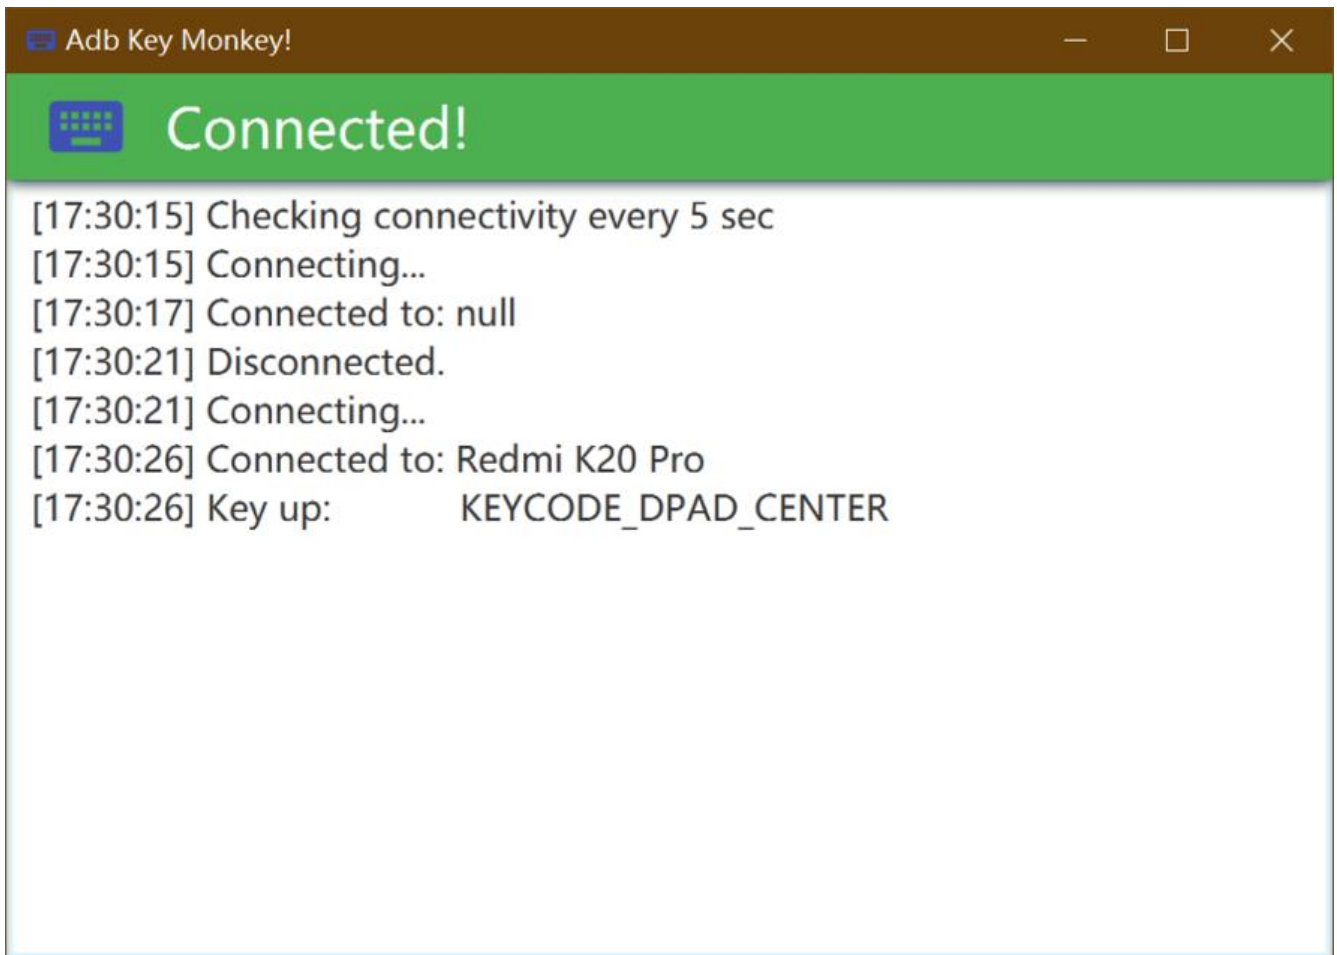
Adb Key Monkey!

Connected!

[17:30:15] Checking connectivity every 5 sec
[17:30:15] Connecting...
[17:30:17] Connected to: null
[17:30:21] Disconnected.
[17:30:21] Connecting...
[17:30:26] Connected to: Redmi K20 Pro
[17:30:26] Key up: KEYCODE_DPAD_CENTER